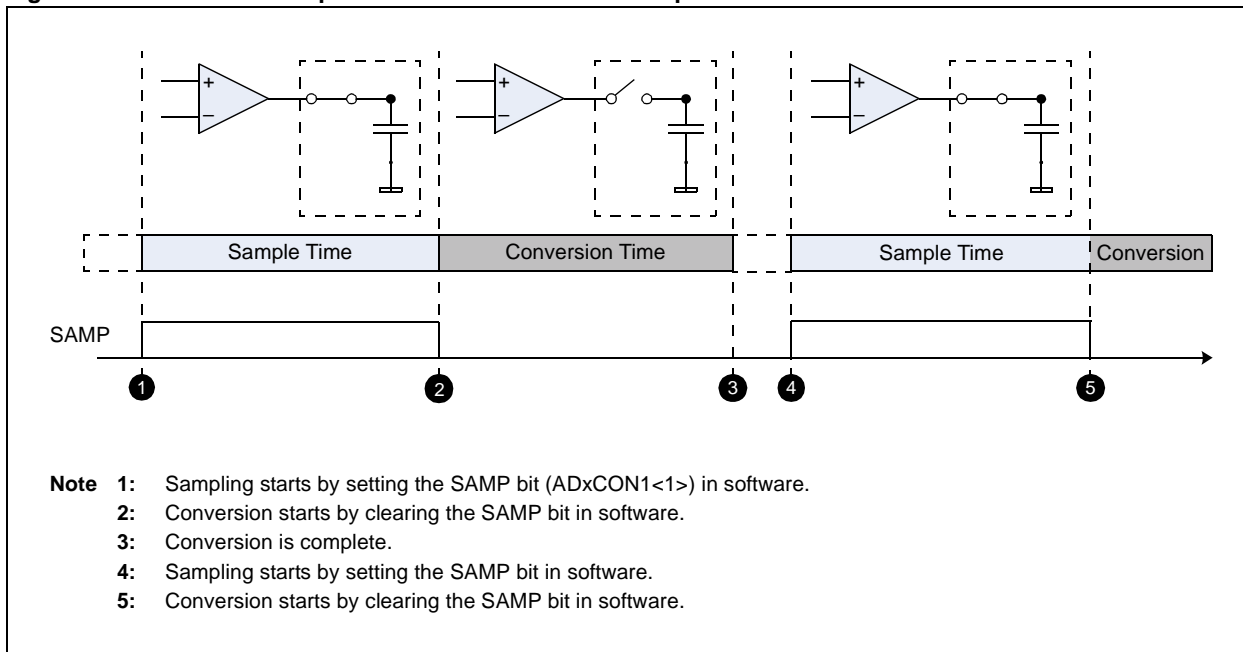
+
–
+
–
+
–

Sample Time
Conversion Time
Sample Time
Conversion

SAMP

1
2
3
4
5

Note 1: Sampling starts by setting the SAMP bit (ADxCON1<1>) in software.
2: Conversion starts by clearing the SAMP bit in software.
3: Conversion is complete.
4: Sampling starts by setting the SAMP bit in software.
5: Conversion starts by clearing the SAMP bit in software.